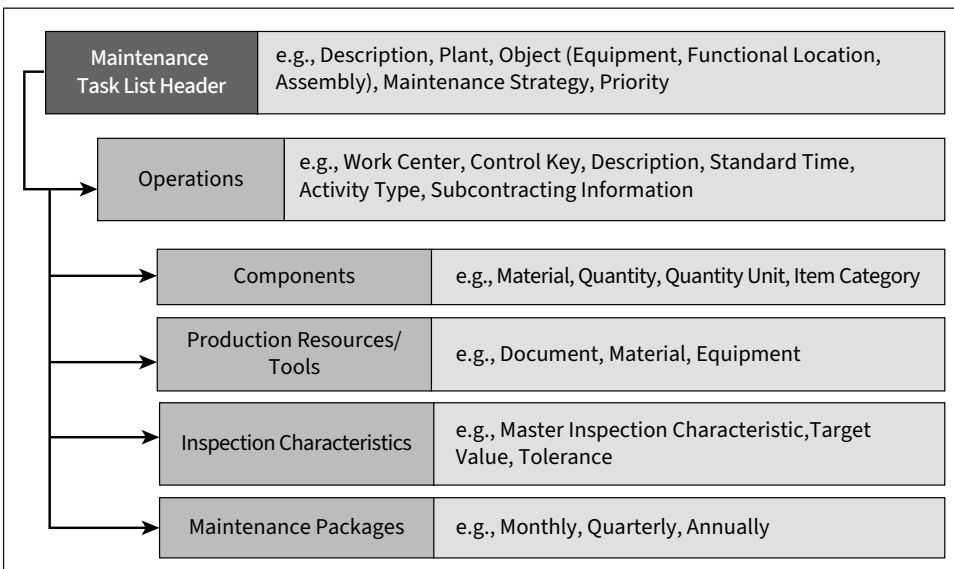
Maintenance Task List Header

e.g., Description, Plant, Object (Equipment, Functional Location, Assembly), Maintenance Strategy, Priority

Operations

e.g., Work Center, Control Key, Description, Standard Time, Activity Type, Subcontracting Information

Components

e.g., Material, Quantity, Quantity Unit, Item Category

Production Resources/ Tools

e.g., Document, Material, Equipment

Inspection Characteristics

e.g., Master Inspection Characteristic,Target Value, Tolerance

Maintenance Packages

e.g., Monthly, Quarterly, Annually